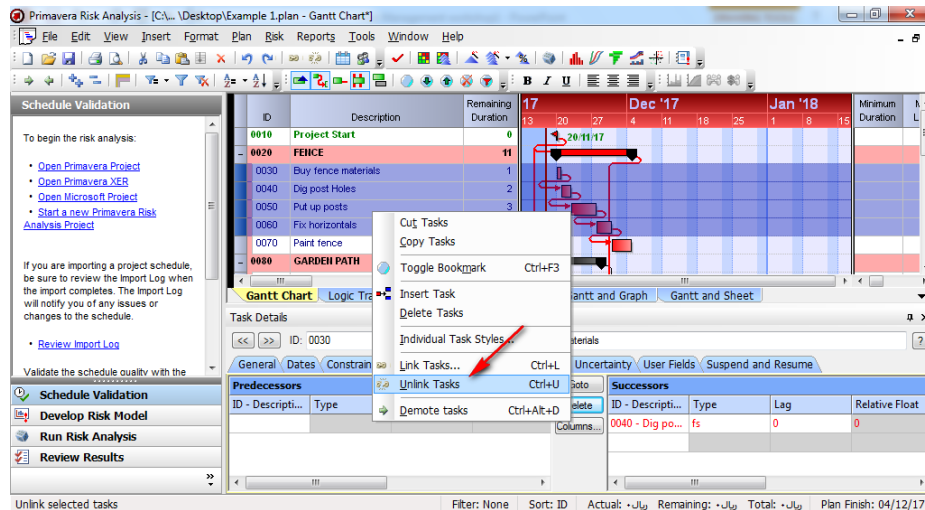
Primavera Risk Analysis - [C:\... \Desktop\Example 1.plan - Gantt Chart*]

File Edit View Insert Format Plan Risk Reports Tools Window Help

B I U

Schedule Validation

To begin the risk analysis:

- Open Primavera Project
- Open Primavera XER
- Open Microsoft Project
- Start a new Primavera Risk Analysis Project

If you are importing a project schedule, be sure to review the Import Log when the import completes. The Import Log will notify you of any issues or changes to the schedule.

- Review Import Log

Validate the schedule quality with the

Schedule Validation
Develop Risk Model
Run Risk Analysis
Review Results

| ID | Description | Remaining Duration |
|---|---|---|
| 0010 | Project Start | 0 |
| 0020 | FENCE | 11 |
| 0030 | Buy fence materials | 1 |
| 0040 | Dig post Holes | 2 |
| 0050 | Put up posts | 3 |
| 0060 | Fix horizontals | |
| 0070 | Paint fence | |
| 0080 | GARDEN PATH | |

17 Dec '17 Jan '18
13 20 27 4 11 18 25 1 8 15
20/11/17

Minimum Duration

Gantt Chart Logic Tra... ...antt and Graph Gantt and Sheet

Cut Tasks
Copy Tasks
Toggle Bookmark Ctrl+F3
Insert Task
Delete Tasks
Individual Task Styles...
Link Tasks... Ctrl+L
Unlink Tasks Ctrl+U
Demote tasks Ctrl+Alt+D

Task Details
<< >> ID: 0030 ...aterials
General Dates Constrain... Uncertainty User Fields Suspend and Resume

Predecessors
ID - Descripti... Type
Goto
...elete
Columns...

Successors
| ID - Descripti... | Type | Lag | Relative Float |
|---|---|---|---|
| 0040 - Dig po... | fs | 0 | 0 |

Unlink selected tasks Filter: None Sort: ID Actual: ‎•ريال Remaining: ‎•ريال Total: ‎•ريال Plan Finish: 04/12/17